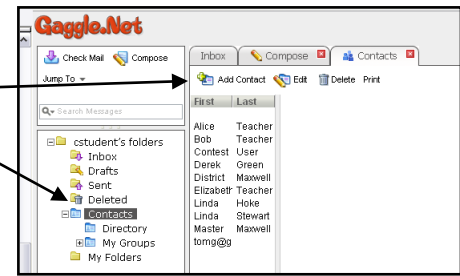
Gaggle.Net

Check Mail Compose

Jump To

Search Messages

cstudent's folders
Inbox
Drafts
Sent
Deleted
Contacts
Directory
My Groups
My Folders

Inbox Compose Contacts

Add Contact Edit Delete Print

| First | Last |
|---|---|
| Alice | Teacher |
| Bob | Teacher |
| Contest | User |
| Derek | Green |
| District | Maxwell |
| Elizabeth | Teacher |
| Linda | Hoke |
| Linda | Stewart |
| Master | Maxwell |
| tomg@g | |